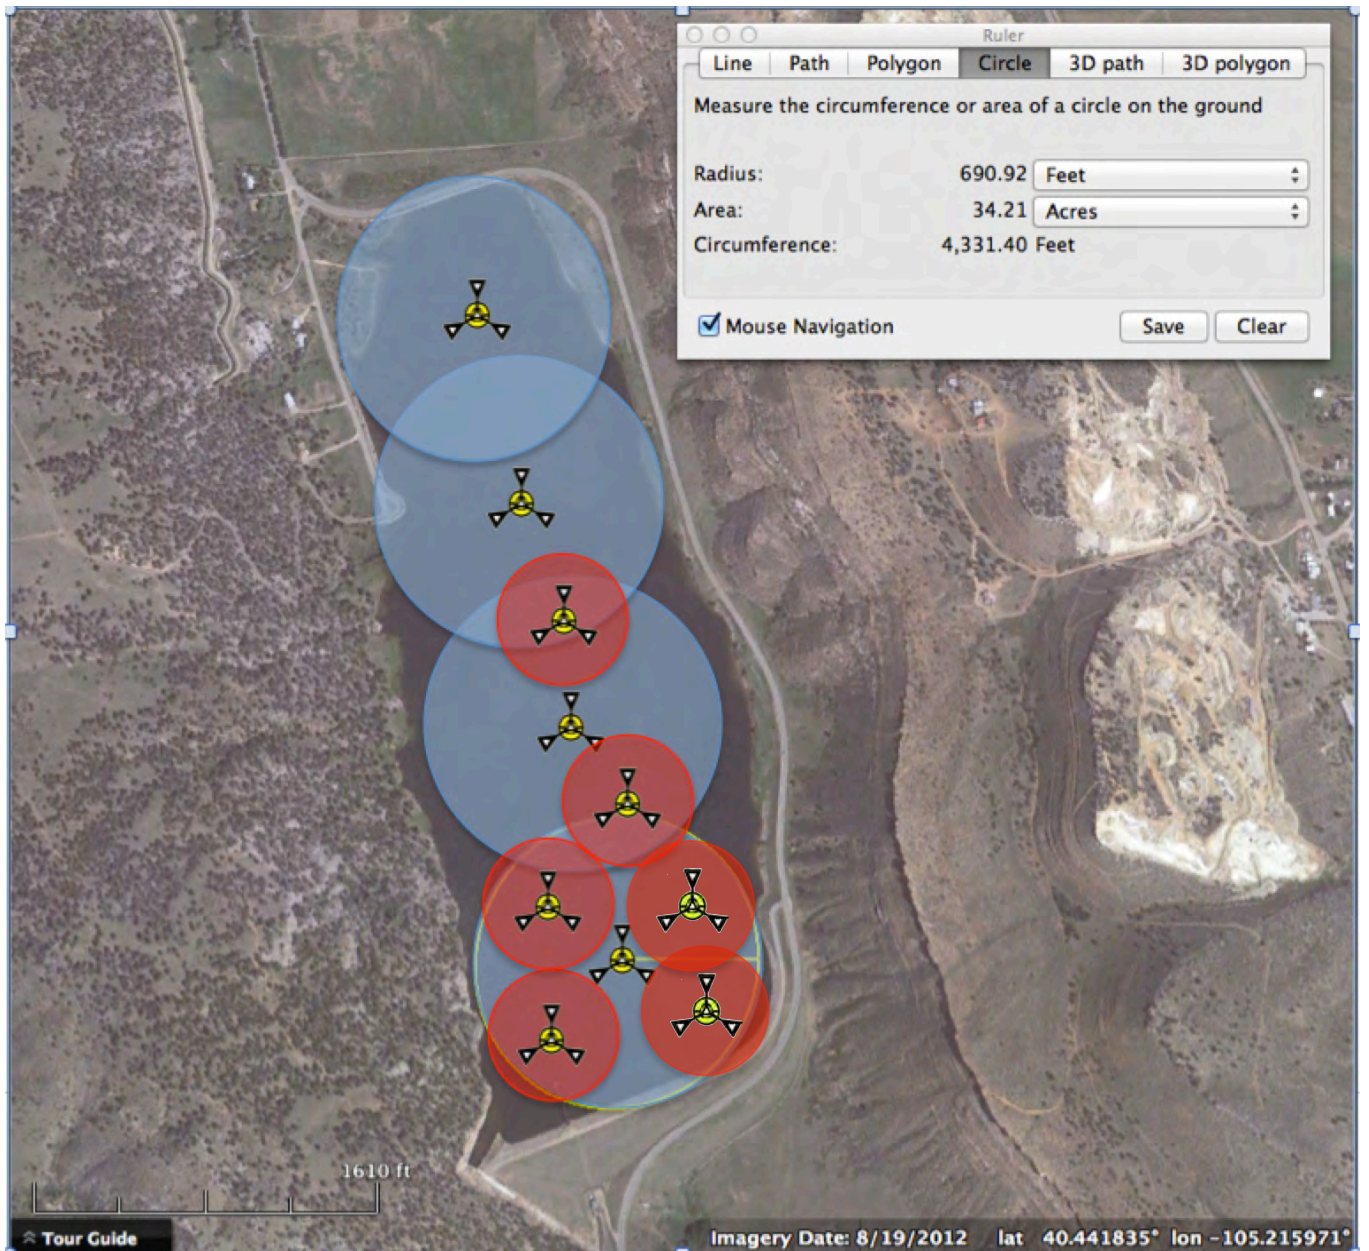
Ruler

Line | Path | Polygon | Circle | 3D path | 3D polygon

Measure the circumference or area of a circle on the ground

Radius: 690.92 Feet

Area: 34.21 Acres

Circumference: 4,331.40 Feet

Mouse Navigation

Save

Clear

1610 ft

Tour Guide

Imagery Date: 8/19/2012 lat 40.441835° lon -105.215971°